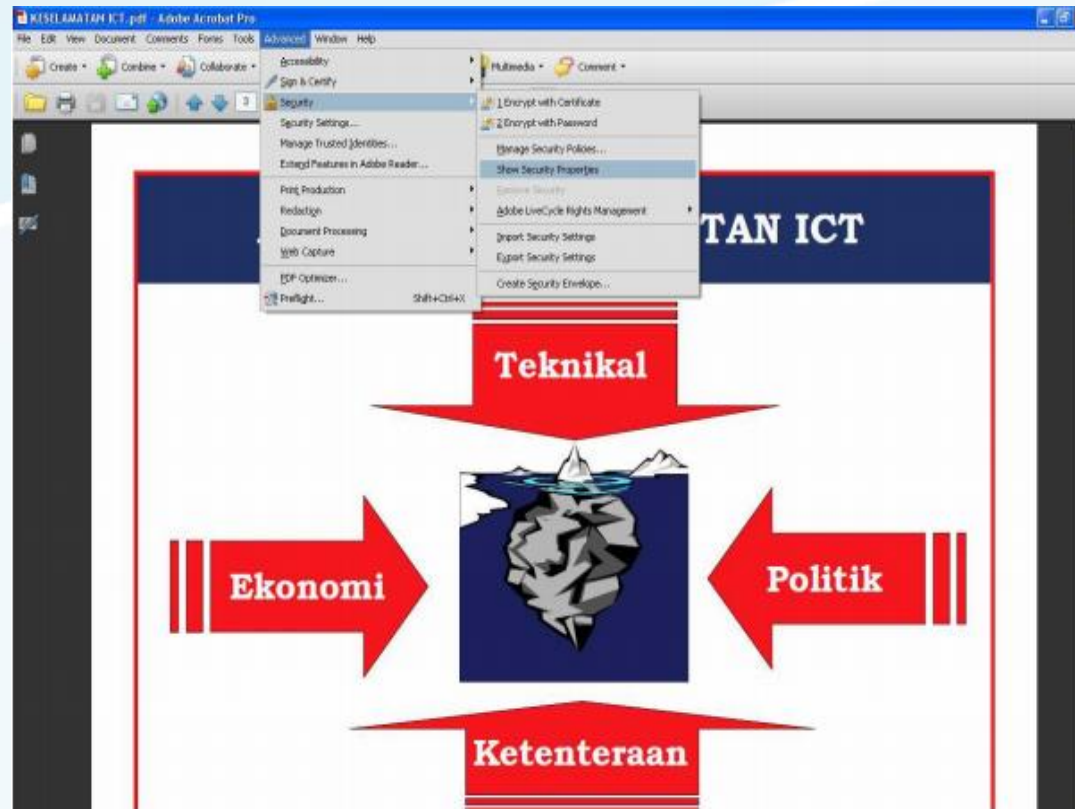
KESELAMATAN ICT.pdf - Adobe Acrobat Pro

File Edit View Document Comments Forms Tools Advanced Window Help

Create Combine Collaborate Multimedia Comment

3

Accessibility
Sign & Certify
Security
Security Settings...
Manage Trusted Identities...
Extend Features in Adobe Reader...
Print Production
Redaction
Document Processing
Web Capture
PDF Optimizer...
Preflight... Shift+Ctrl+X

1 Encrypt with Certificate
2 Encrypt with Password
Manage Security Policies...
Show Security Properties
Remove Security
Adobe LiveCycle Rights Management
Import Security Settings
Export Security Settings
Create Security Envelope...

TAN ICT

Teknikal

Ekonomi

Politik

Ketenteraan